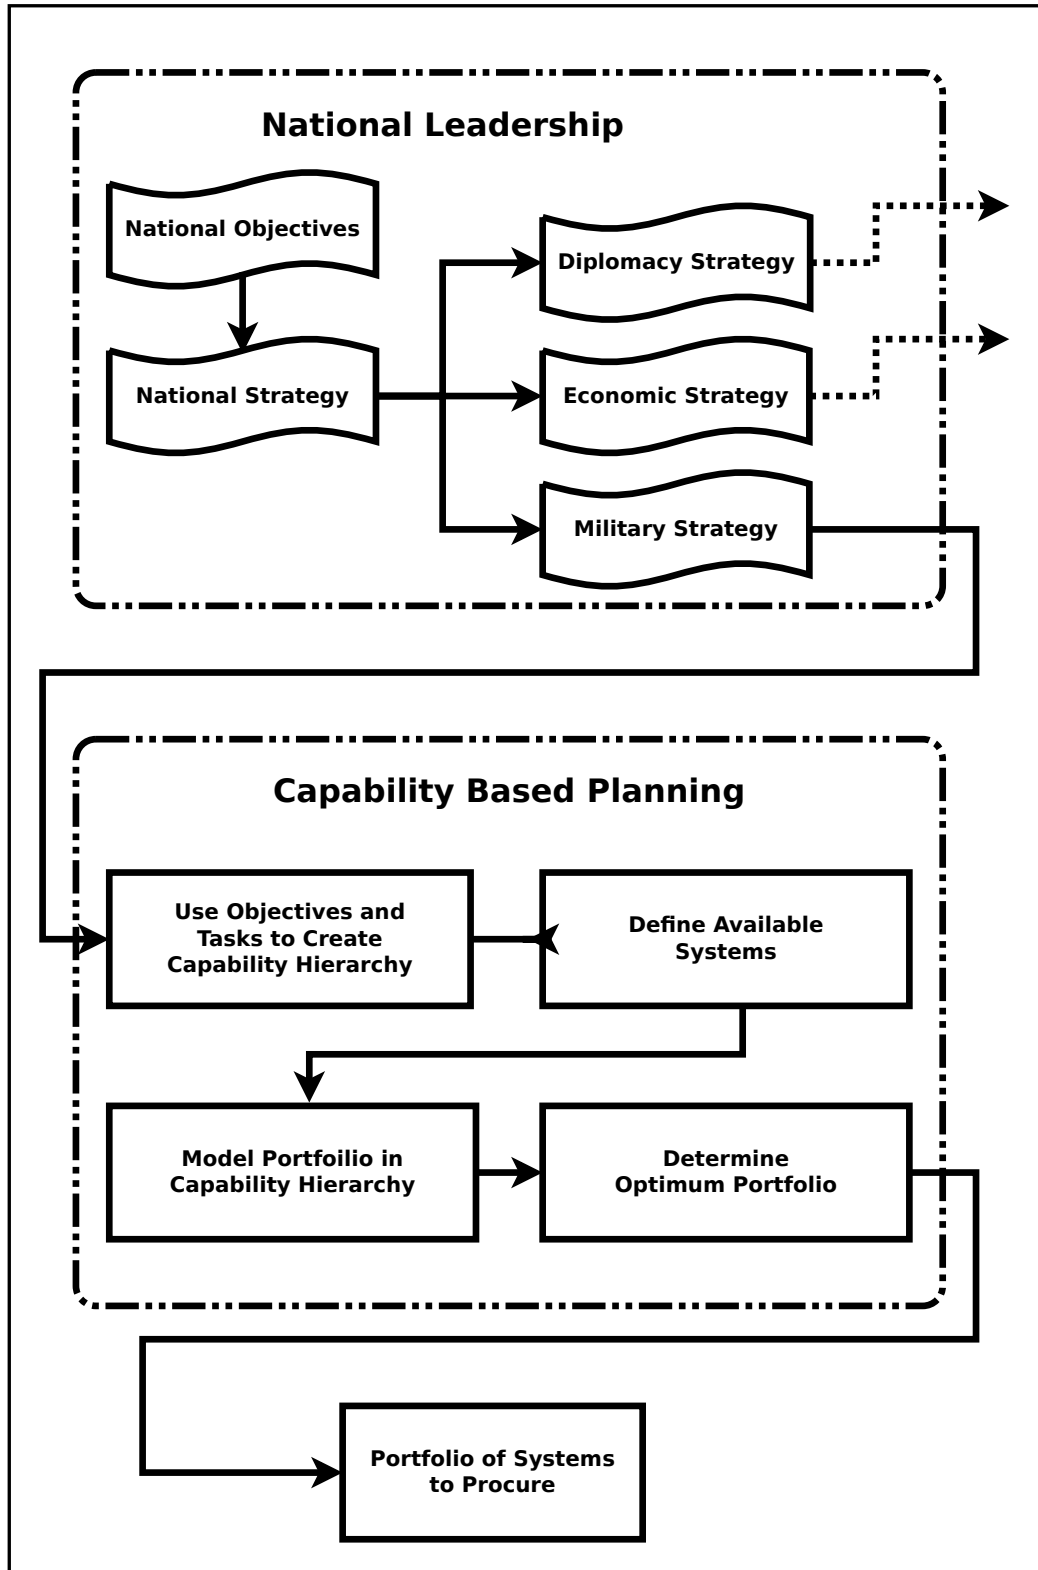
National Leadership

National Objectives

National Strategy

Diplomacy Strategy

Economic Strategy

Military Strategy

Capability Based Planning

Use Objectives and Tasks to Create Capability Hierarchy

Define Available Systems

Model Portfoilio in Capability Hierarchy

Determine Optimum Portfolio

Portfolio of Systems to Procure